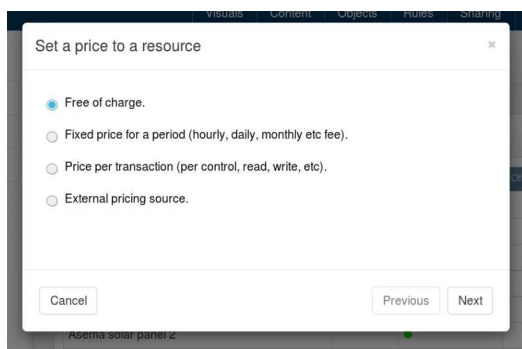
Visuals | Content | Objects | Rules | Sharing

Set a price to a resource

×

Free of charge.

Fixed price for a period (hourly, daily, monthly etc fee).

Price per transaction (per control, read, write, etc).

External pricing source.

Cancel

Previous

Next

Asema solar panel 2